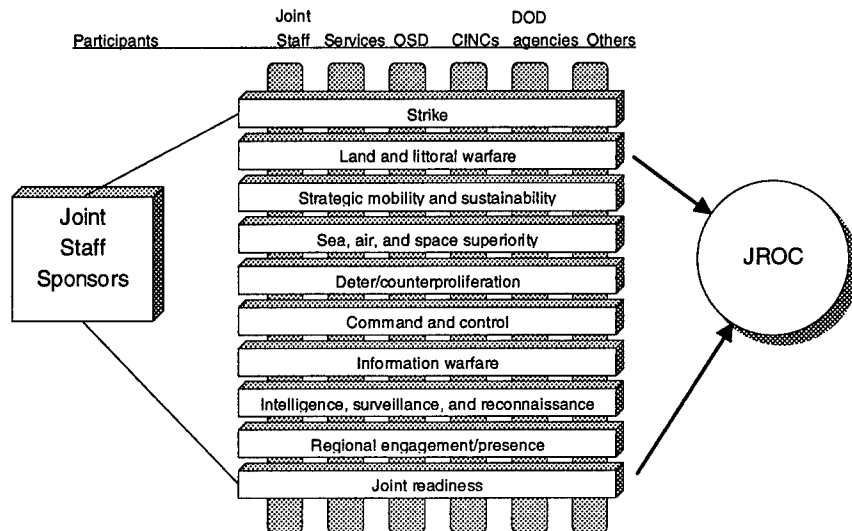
Participants

Joint Staff

Services

OSD

CINCs

DOD agencies

Others

Strike

Land and littoral warfare

Strategic mobility and sustainability

Sea, air, and space superiority

Deter/counterproliferation

Command and control

Information warfare

Intelligence, surveillance, and reconnaissance

Regional engagement/presence

Joint readiness

Joint Staff Sponsors

JROC